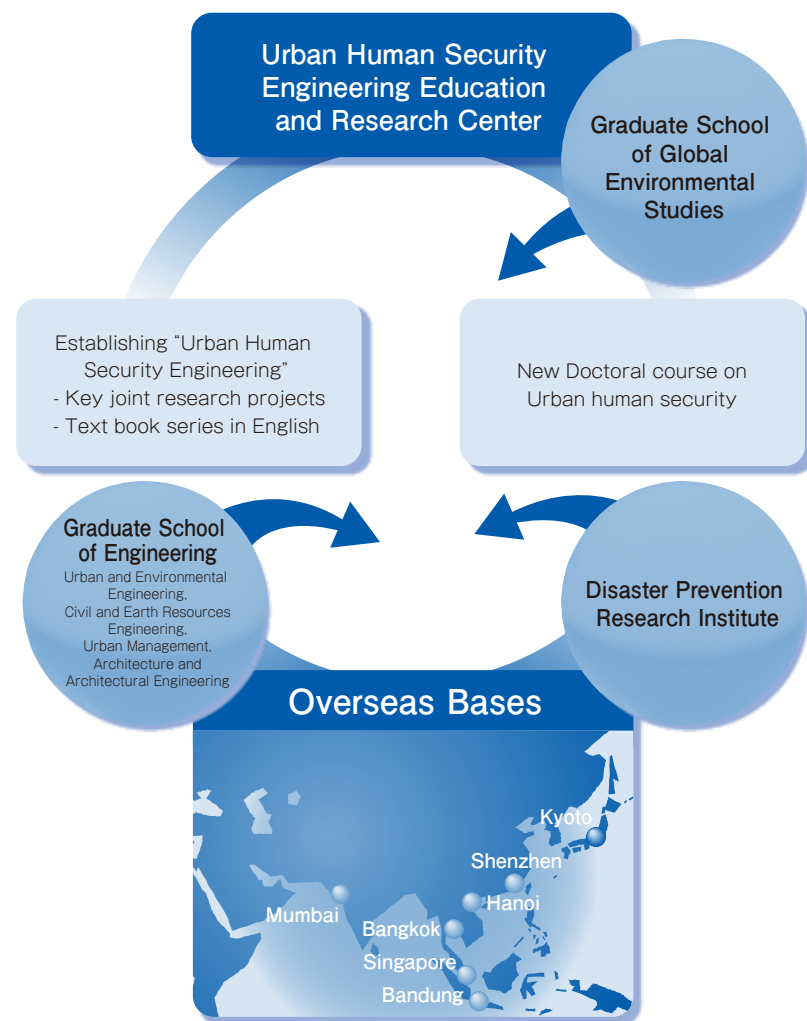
Urban Human Security Engineering Education and Research Center

Graduate School of Global Environmental Studies

Establishing "Urban Human Security Engineering"
- Key joint research projects
- Text book series in English

New Doctoral course on Urban human security

Graduate School of Engineering
Urban and Environmental Engineering, Civil and Earth Resources Engineering, Urban Management, Architecture and Architectural Engineering

Disaster Prevention Research Institute

Overseas Bases

Kyoto
Shenzhen
Hanoi
Mumbai
Bangkok
Singapore
Bandung